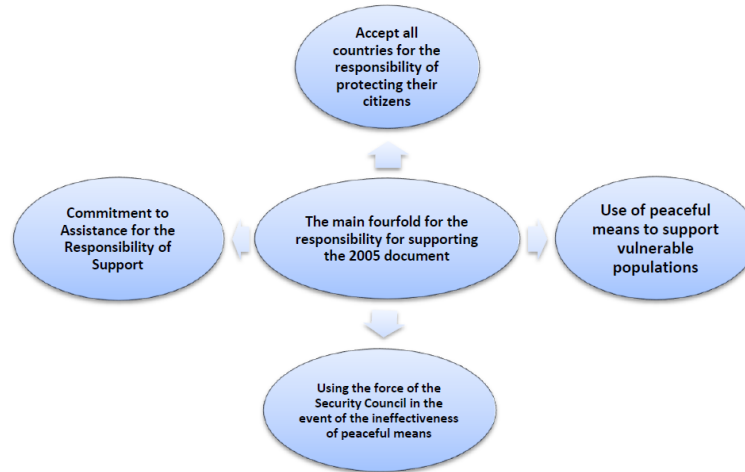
Accept all countries for the responsibility of protecting their citizens

Commitment to Assistance for the Responsibility of Support

The main fourfold for the responsibility for supporting the 2005 document

Use of peaceful means to support vulnerable populations

Using the force of the Security Council in the event of the ineffectiveness of peaceful means